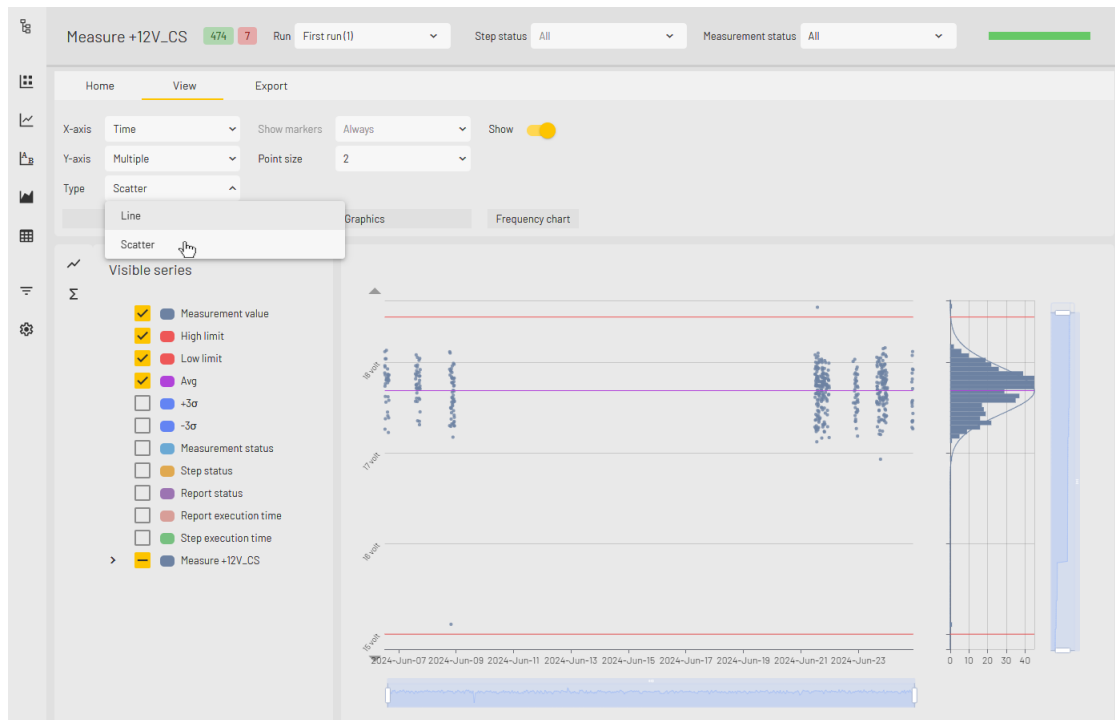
Measure +12V_CS 474 7 Run First run (1) Step status All Measurement status All

Home View Export

X-axis Time Show markers Always Show
Y-axis Multiple Point size 2
Type Scatter

Line
Scatter

Graphics Frequency chart

Visible series
Σ

Measurement value
High limit
Low limit
Avg
+3σ
-3σ
Measurement status
Step status
Report status
Report execution time
Step execution time
Measure +12V_CS

18 volt
17 volt
16 volt
15 volt

2024-Jun-07 2024-Jun-09 2024-Jun-11 2024-Jun-13 2024-Jun-15 2024-Jun-17 2024-Jun-19 2024-Jun-21 2024-Jun-23

0 10 20 30 40